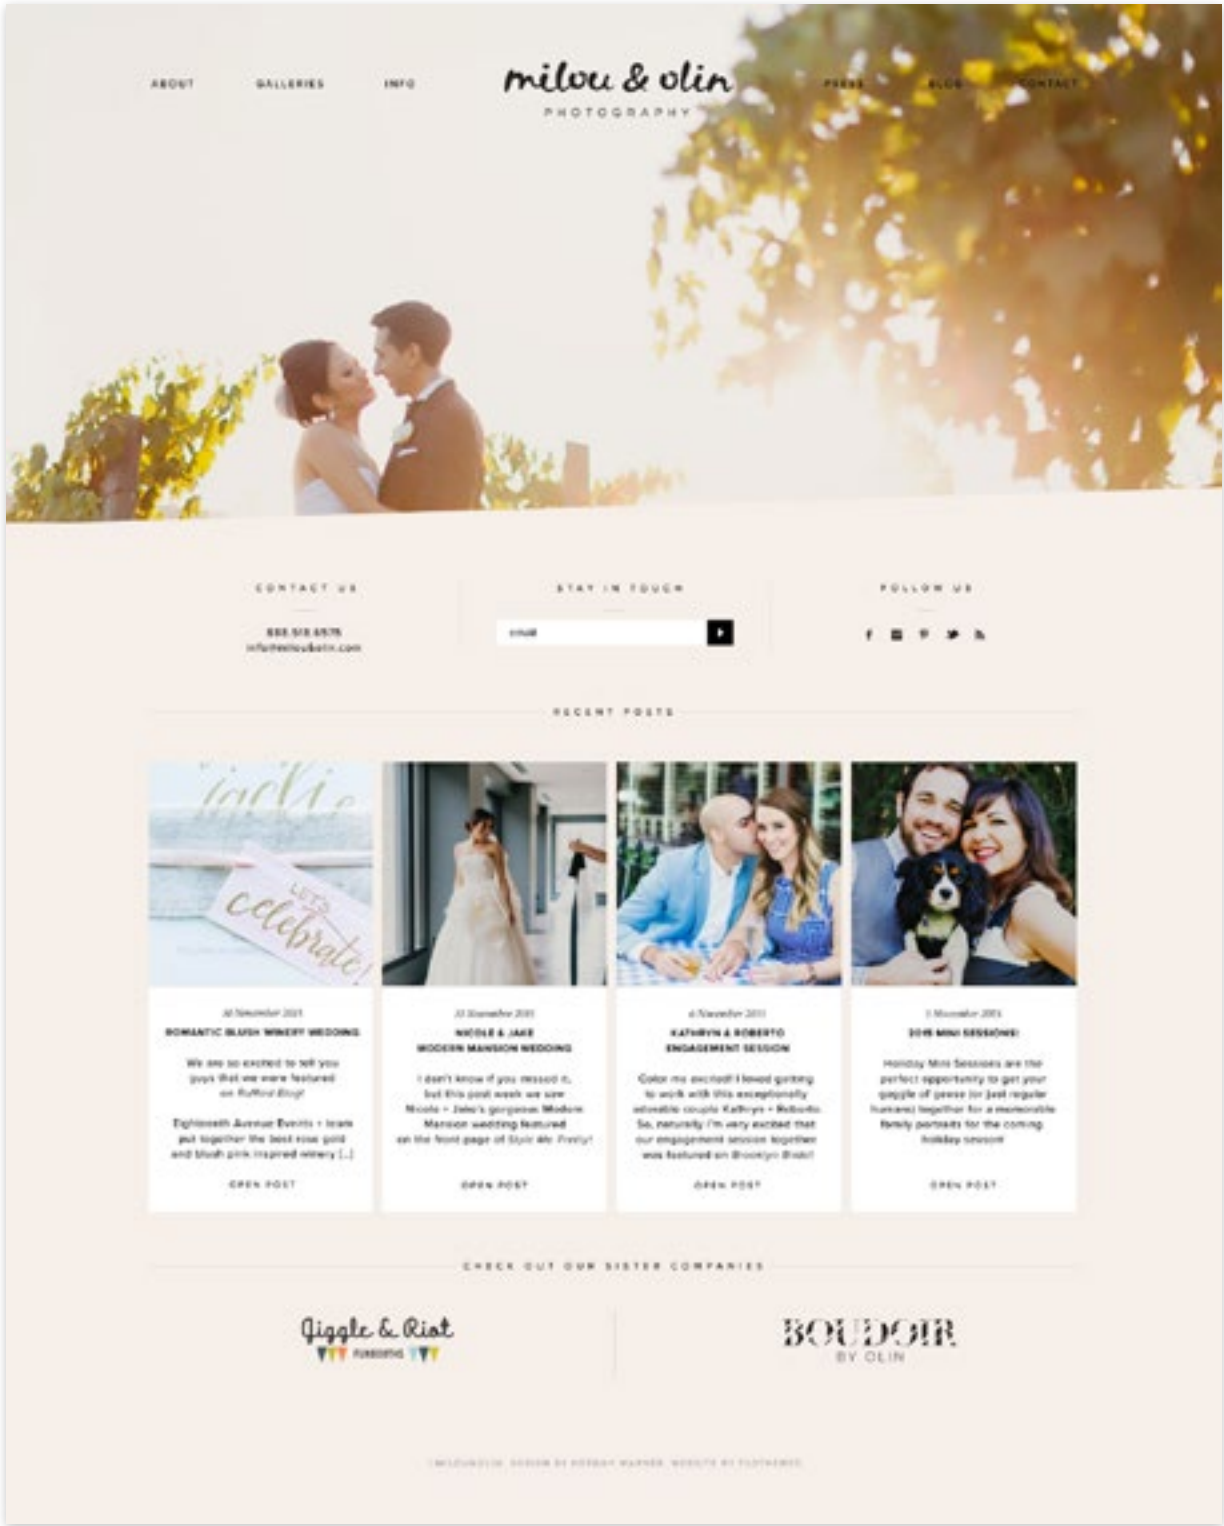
ABOUT GALLERIES INFO

milou & olin
PHOTOGRAPHY

PRESS BLOG CONTACT

CONTACT US

888.513.6575
info@milouolin.com

STAY IN TOUCH

email

FOLLOW US

RECENT POSTS

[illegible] November 2015
ROMANTIC BLUSH WINERY WEDDING

We are so excited to tell you guys that we were featured on Ruffled Blog!

Eighteenth Avenue Events + team put together the best rose gold and blush pink inspired winery [...]

OPEN POST

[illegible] November 2015
NICOLE & JAKE
MODERN MANSION WEDDING

I don't know if you missed it, but this post week we saw Nicole + Jake's gorgeous Modern Mansion wedding featured on the front page of Style Me Pretty!

OPEN POST

6 November 2015
KATHRYN & ROBERTO
ENGAGEMENT SESSION

Color me excited! I loved getting to work with this exceptionally adorable couple Kathryn + Roberto. So, naturally I'm very excited that our engagement session together was featured on Brooklyn Bride!

OPEN POST

1 November 2015
2015 MINI SESSIONS!

Holiday Mini Sessions are the perfect opportunity to get your gaggle of geese (or just regular humans) together for a memorable family portraits for the coming holiday season!

OPEN POST

CHECK OUT OUR SISTER COMPANIES

Giggle & Riot
PHOTOBOOTHS

BOUDOIR
BY OLIN

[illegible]